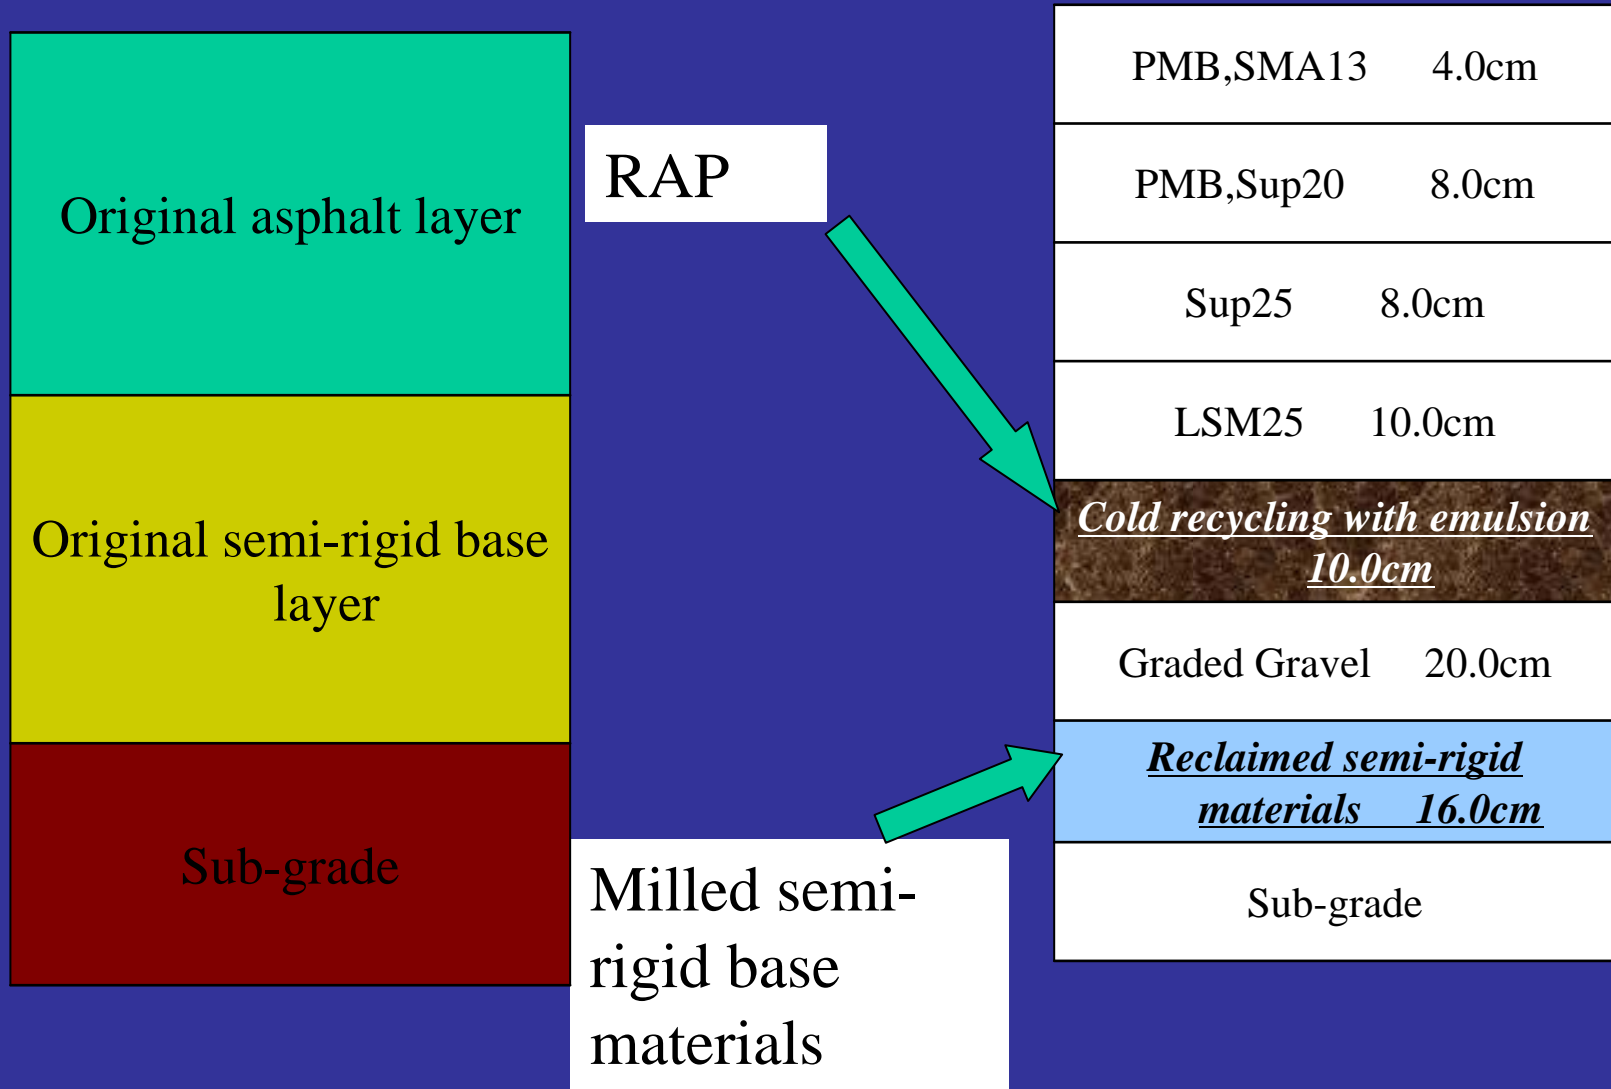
Original asphalt layer

Original semi-rigid base layer

Sub-grade

RAP

Milled semi-rigid base materials

PMB,SMA13 4.0cm

PMB,Sup20 8.0cm

Sup25 8.0cm

LSM25 10.0cm

Cold recycling with emulsion 10.0cm

Graded Gravel 20.0cm

Reclaimed semi-rigid materials 16.0cm

Sub-grade